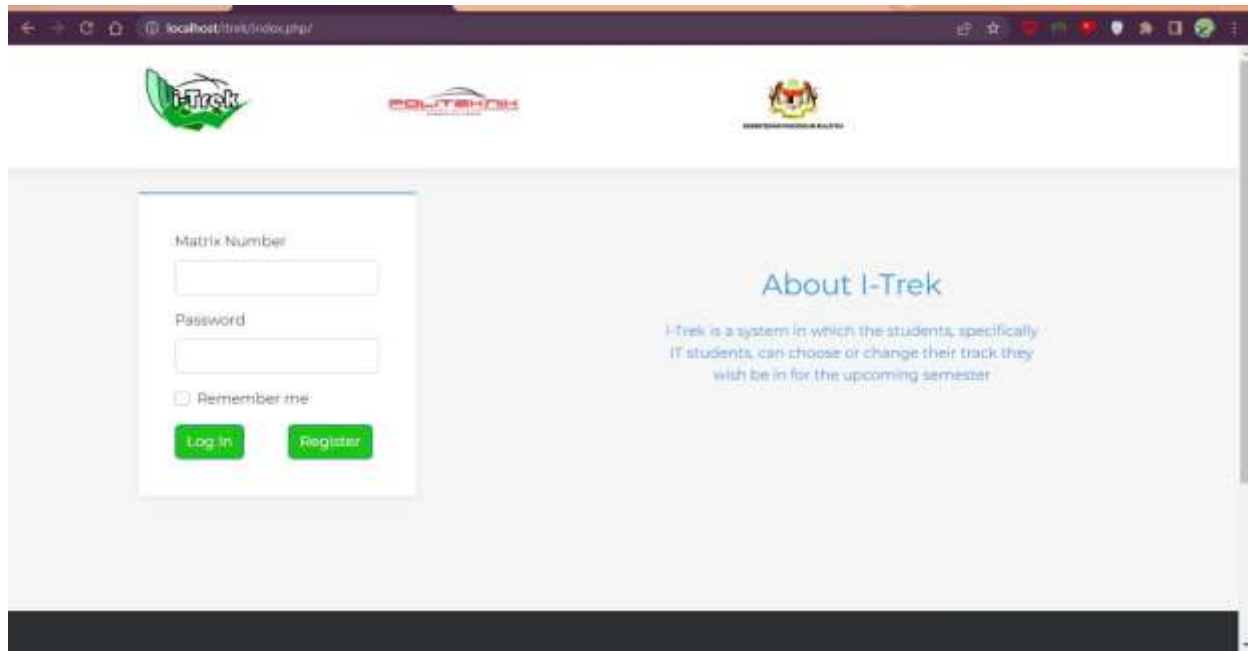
localhost/itrek/index.php/

i-Trek

POLITEKNIK

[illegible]

Matrix Number

Password

Remember me

Log In

Register

About I-Trek

I-Trek is a system in which the students, specifically IT students, can choose or change their track they wish be in for the upcoming semester